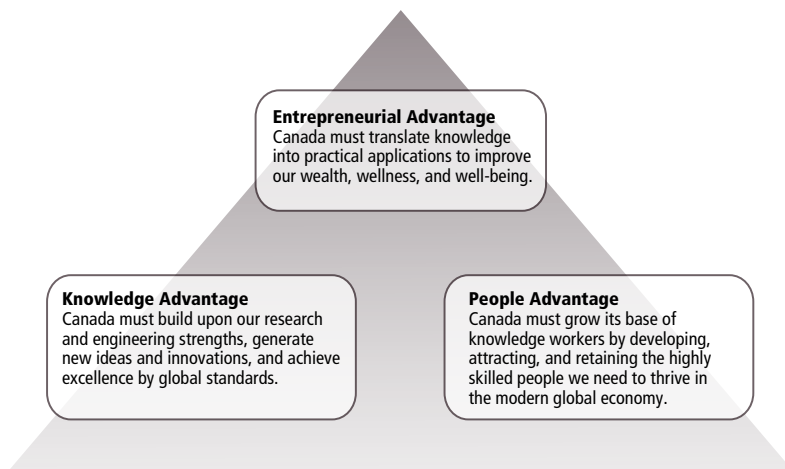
**Entrepreneurial Advantage**
Canada must translate knowledge into practical applications to improve our wealth, wellness, and well-being.

**Knowledge Advantage**
Canada must build upon our research and engineering strengths, generate new ideas and innovations, and achieve excellence by global standards.

**People Advantage**
Canada must grow its base of knowledge workers by developing, attracting, and retaining the highly skilled people we need to thrive in the modern global economy.